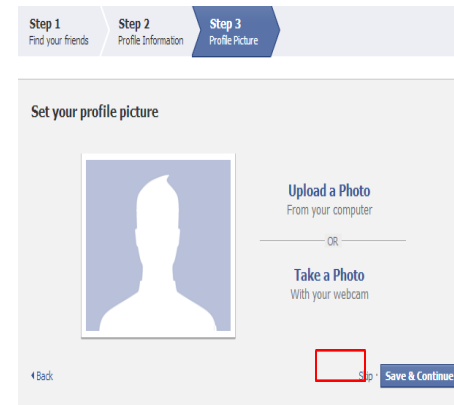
Step 1
Find your friends

Step 2
Profile Information

Step 3
Profile Picture

Set your profile picture

Upload a Photo
From your computer

OR

Take a Photo
With your webcam

Back

Skip · Save & Continue